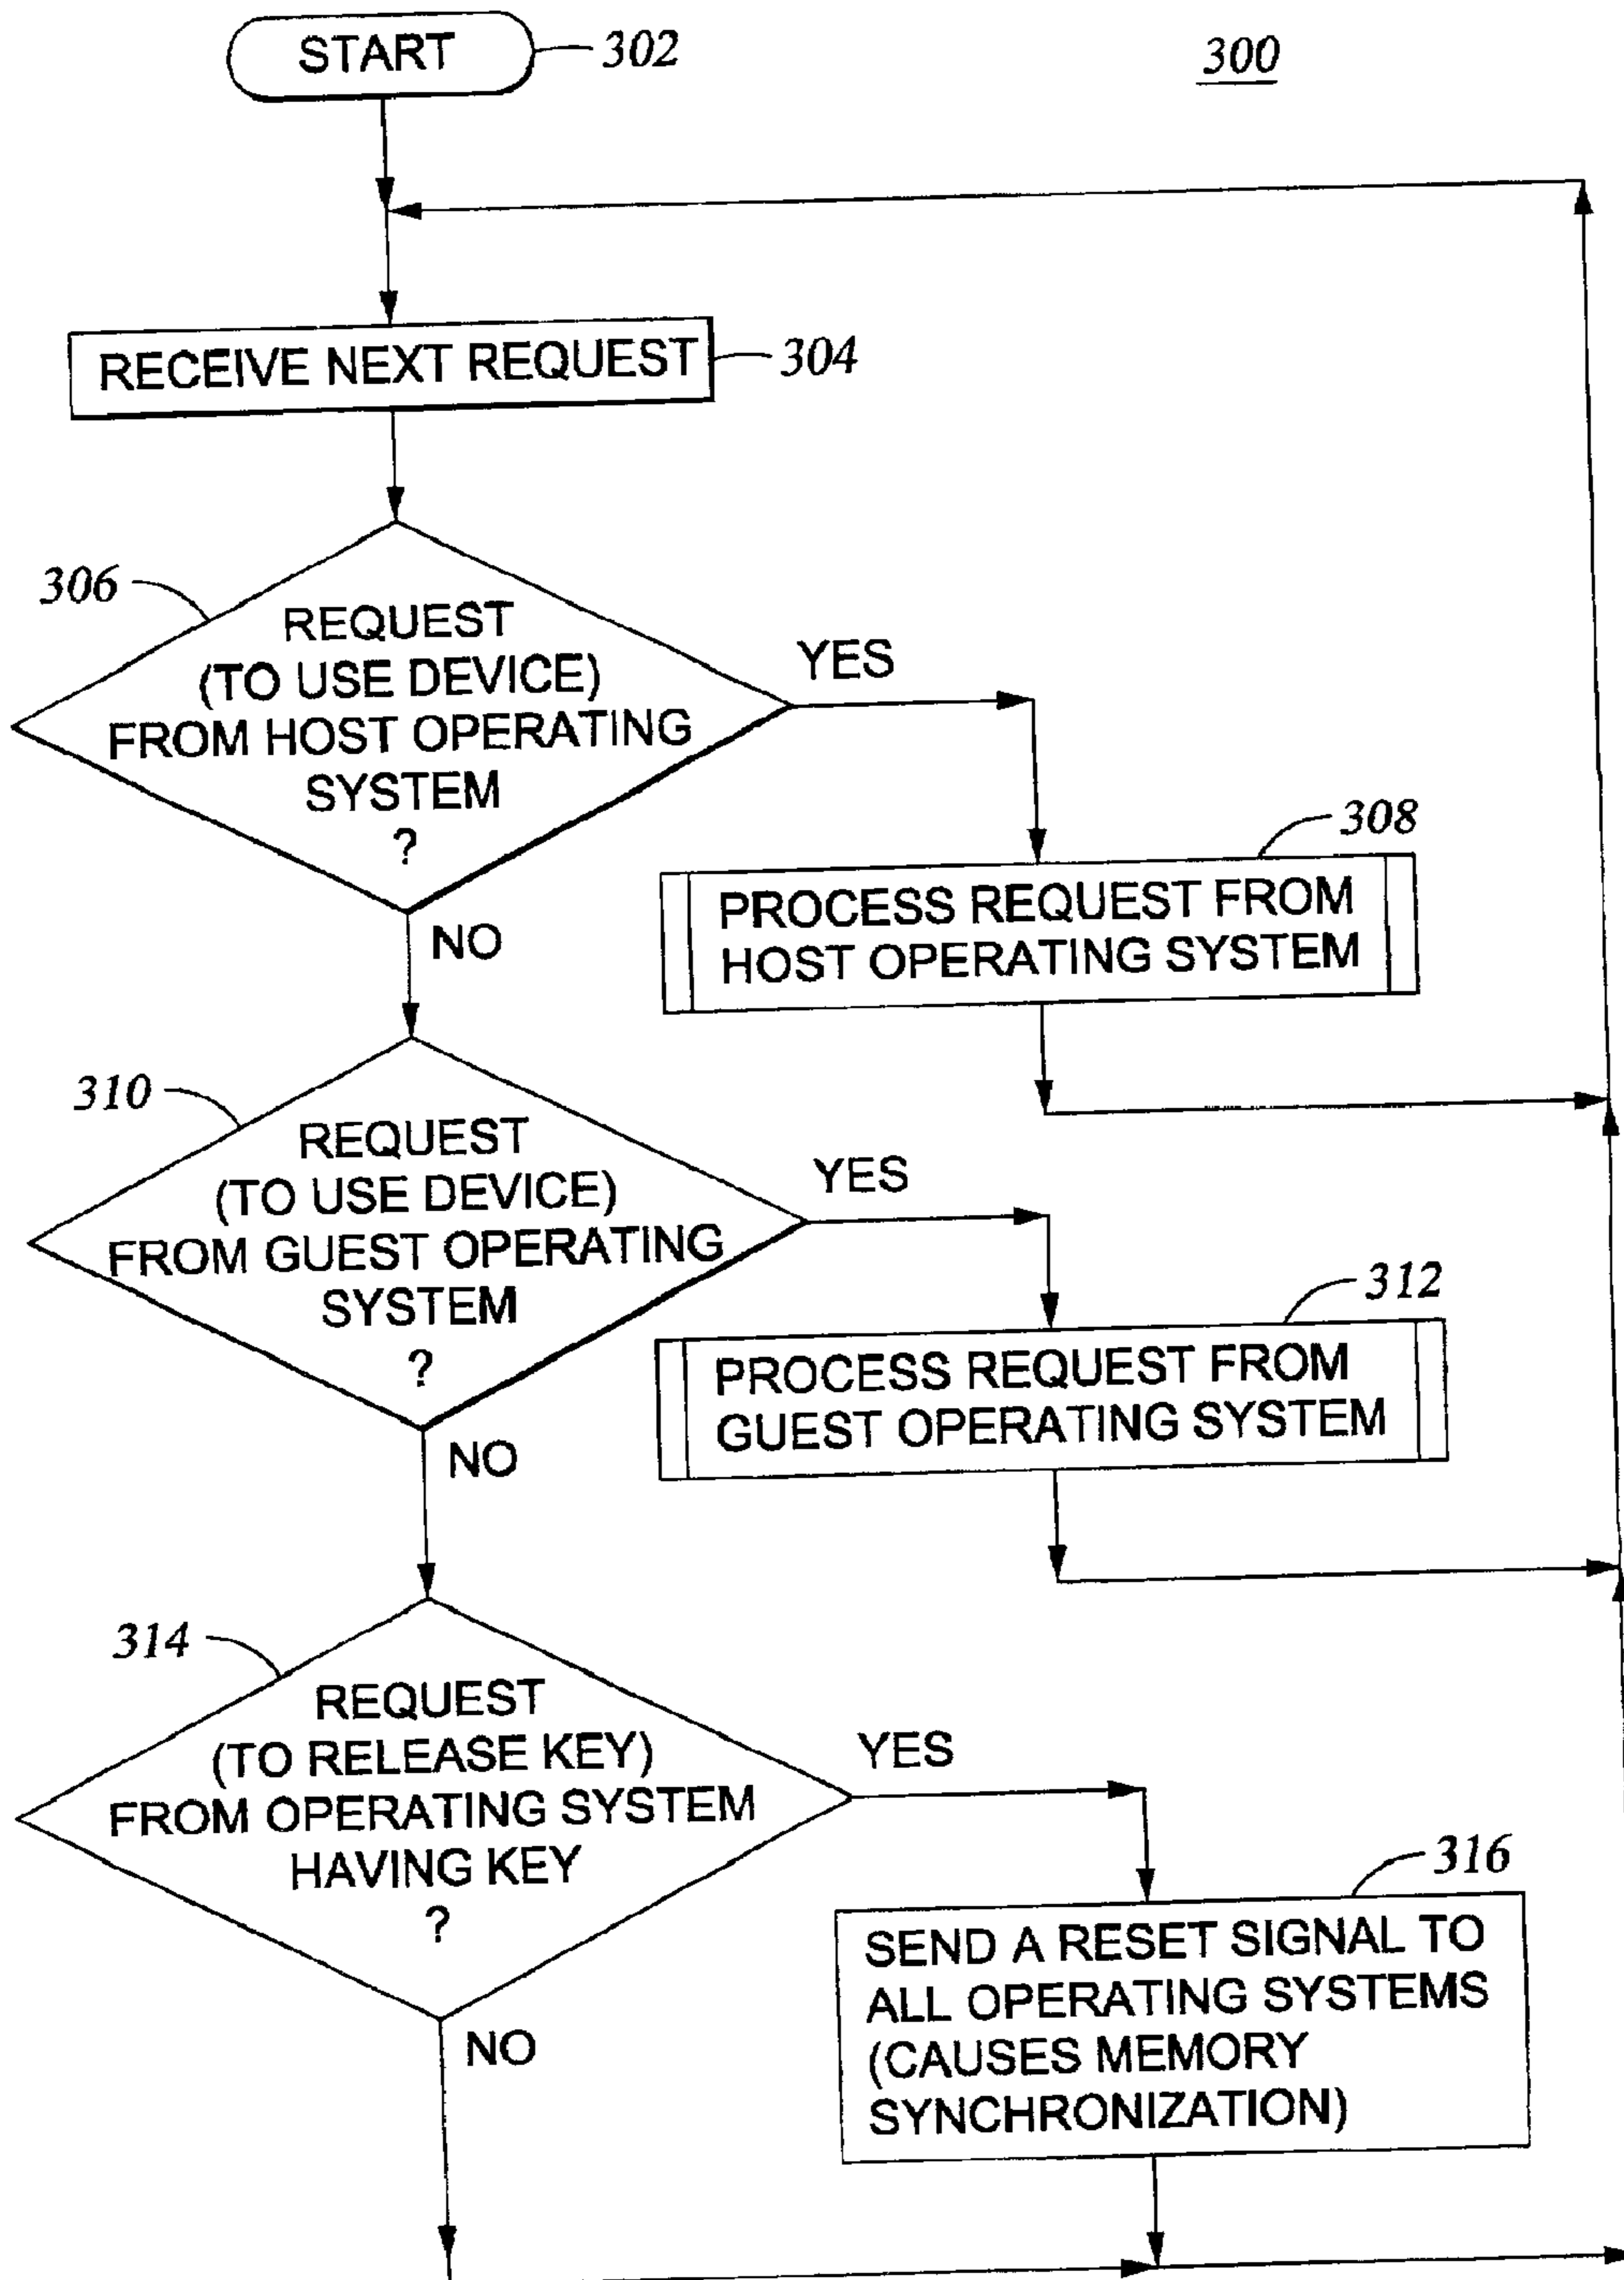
START 302

300

RECEIVE NEXT REQUEST 304

306 REQUEST (TO USE DEVICE) FROM HOST OPERATING SYSTEM ?

YES

NO

308 PROCESS REQUEST FROM HOST OPERATING SYSTEM

310 REQUEST (TO USE DEVICE) FROM GUEST OPERATING SYSTEM ?

YES

NO

312 PROCESS REQUEST FROM GUEST OPERATING SYSTEM

314 REQUEST (TO RELEASE KEY) FROM OPERATING SYSTEM HAVING KEY ?

YES

NO

316 SEND A RESET SIGNAL TO ALL OPERATING SYSTEMS (CAUSES MEMORY SYNCHRONIZATION)